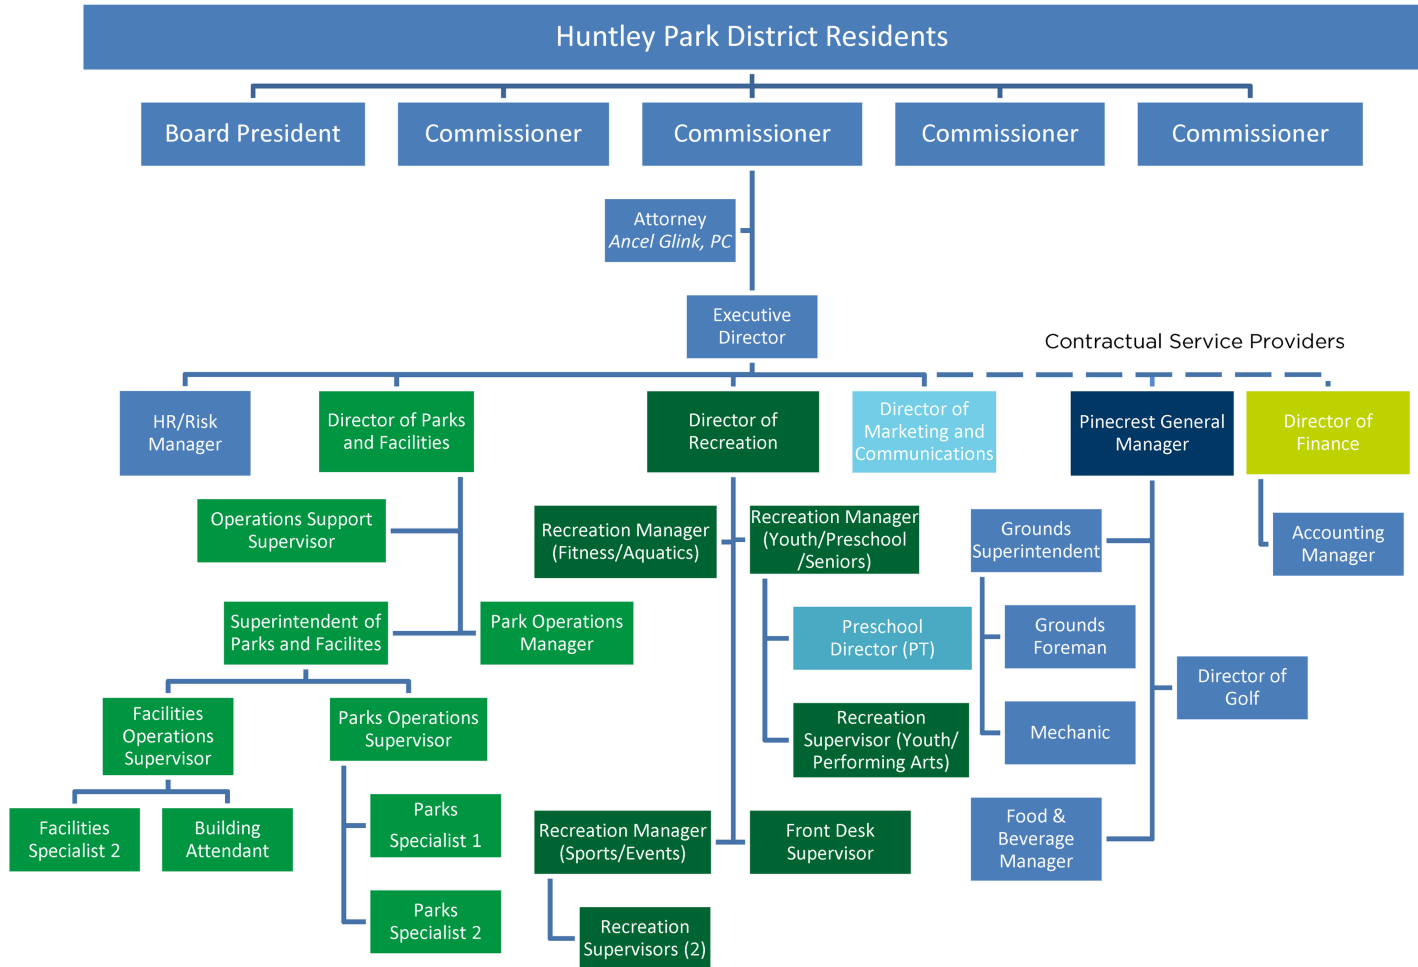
Huntley Park District Residents

Board President

Commissioner

Commissioner

Commissioner

Commissioner

Attorney
Ancel Glink, PC

Executive Director

Contractual Service Providers

HR/Risk Manager

Director of Parks and Facilities

Director of Recreation

Director of Marketing and Communications

Pinecrest General Manager

Director of Finance

Operations Support Supervisor

Recreation Manager (Fitness/Aquatics)

Recreation Manager (Youth/Preschool /Seniors)

Grounds Superintendent

Accounting Manager

Superintendent of Parks and Facilites

Park Operations Manager

Preschool Director (PT)

Grounds Foreman

Director of Golf

Facilities Operations Supervisor

Parks Operations Supervisor

Recreation Supervisor (Youth/ Performing Arts)

Mechanic

Facilities Specialist 2

Building Attendant

Parks Specialist 1

Recreation Manager (Sports/Events)

Front Desk Supervisor

Food & Beverage Manager

Parks Specialist 2

Recreation Supervisors (2)